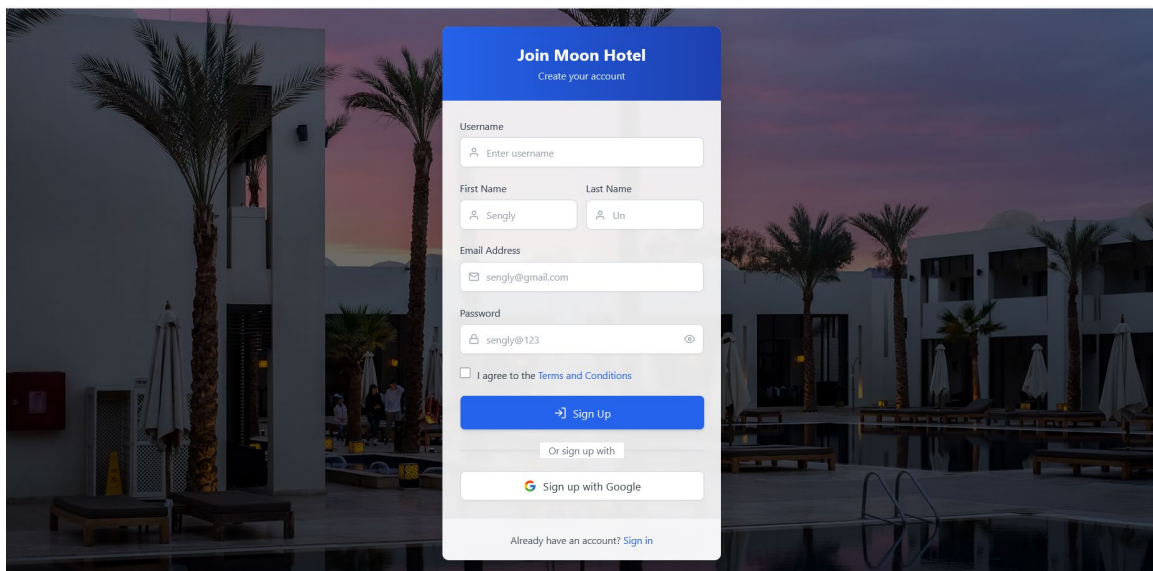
Join Moon Hotel
Create your account

Username
Enter username

First Name
Sengly

Last Name
Un

Email Address
sengly@gmail.com

Password
sengly@123

I agree to the Terms and Conditions

Sign Up

Or sign up with

Sign up with Google

Already have an account? Sign in